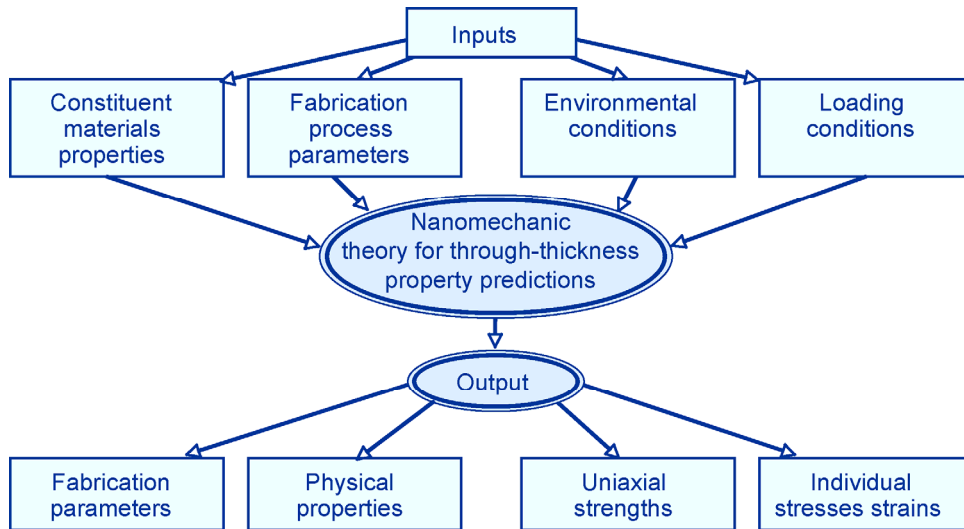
Inputs

Constituent materials properties

Fabrication process parameters

Environmental conditions

Loading conditions

Nanomechanic theory for through-thickness property predictions

Output

Fabrication parameters

Physical properties

Uniaxial strengths

Individual stresses strains